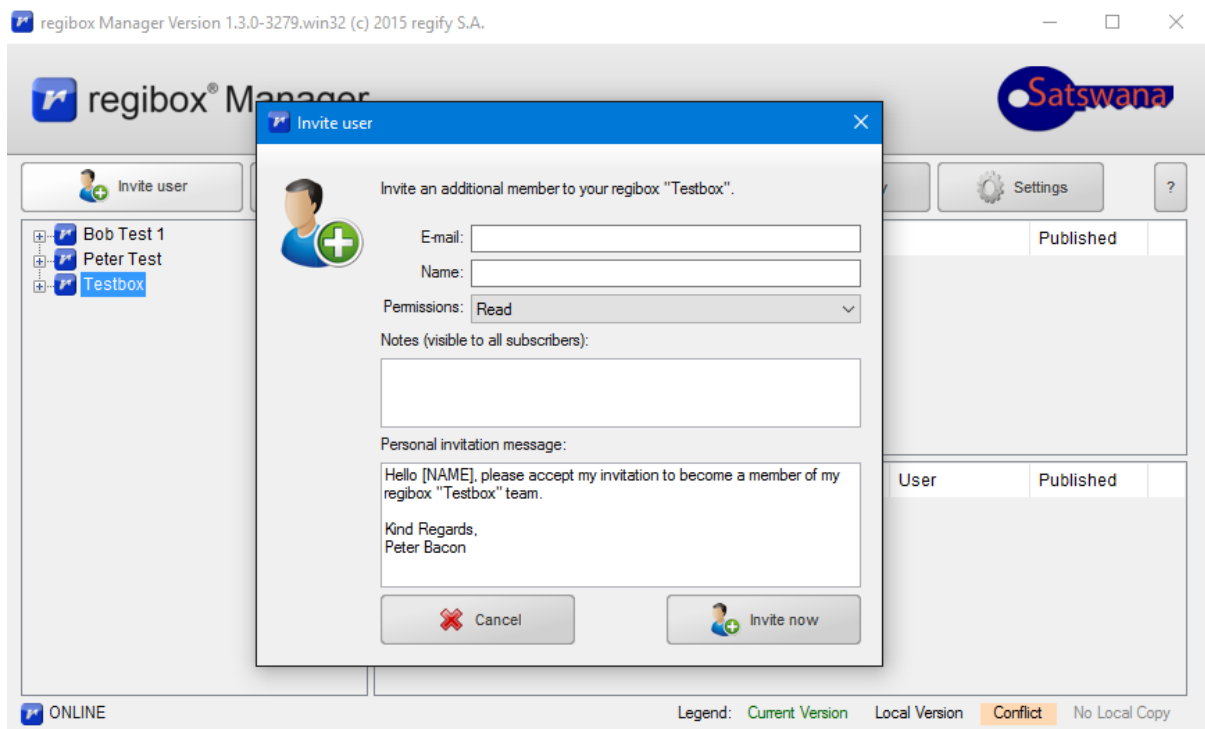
regibox Manager Version 1.3.0-3279.win32 (c) 2015 regify S.A.

regibox® Manager

Satswana

Invite user

Settings

?

Bob Test 1
Peter Test
Testbox

Published

User

Published

Invite user

Invite an additional member to your regibox "Testbox".

E-mail:

Name:

Permissions: Read

Notes (visible to all subscribers):

Personal invitation message:

Hello [NAME], please accept my invitation to become a member of my regibox "Testbox" team.

Kind Regards,
Peter Bacon

Cancel

Invite now

ONLINE

Legend: Current Version Local Version Conflict No Local Copy